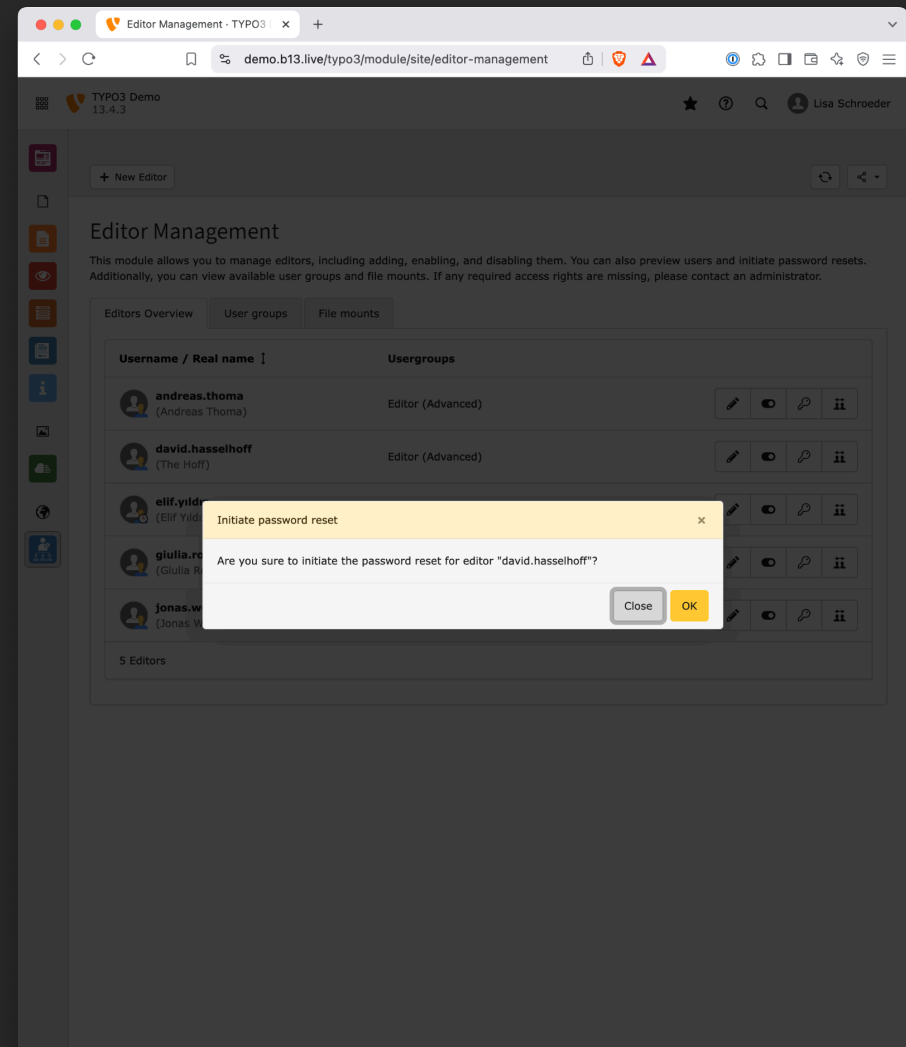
Editor Management - TYPO3 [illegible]

demo.b13.live/typo3/module/site/editor-management

TYPO3 Demo
13.4.3

Lisa Schroeder

+ New Editor

Editor Management

This module allows you to manage editors, including adding, enabling, and disabling them. You can also preview users and initiate password resets. Additionally, you can view available user groups and file mounts. If any required access rights are missing, please contact an administrator.

Editors Overview | User groups | File mounts

| Username / Real name | Usergroups |
|---|---|
| andreas.thoma (Andreas Thoma) | Editor (Advanced) |
| david.hasselhoff (The Hoff) | Editor (Advanced) |
| elif.yild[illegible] (Elif Yild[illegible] | |
| giulia.ro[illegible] (Giulia R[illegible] | |
| jonas.w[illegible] (Jonas W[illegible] | |

5 Editors

Initiate password reset ×

Are you sure to initiate the password reset for editor "david.hasselhoff"?

Close OK